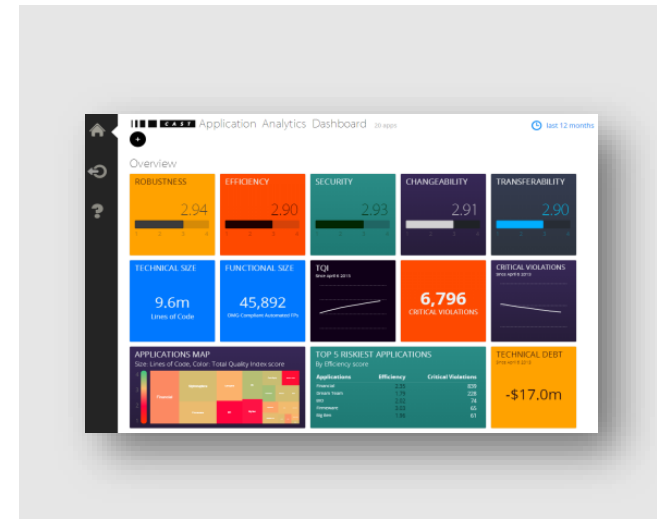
CAST Application Analytics Dashboard 20 apps

last 12 months

Overview

ROBUSTNESS
2.94

EFFICIENCY
2.90

SECURITY
2.93

CHANGEABILITY
2.91

TRANSFERABILITY
2.90

TECHNICAL SIZE
9.6m
Lines of Code

FUNCTIONAL SIZE
45,892
OMG Compliant Automated FPs

TQI
Since April 8 2015

6,796
CRITICAL VIOLATIONS

CRITICAL VIOLATIONS
Since April 8 2015

APPLICATIONS MAP
Size: Lines of Code, Color: Total Quality Index score

TOP 5 RISKIEST APPLICATIONS
By Efficiency score

| Applications | Efficiency | Critical Violations |
|---|---|---|
| Financial | 2.33 | 839 |
| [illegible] | 1.75 | 228 |
| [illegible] | 2.02 | 74 |
| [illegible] | 2.23 | 65 |
| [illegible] | 1.96 | 61 |

TECHNICAL DEBT
Since April 8 2015
-$17.0m